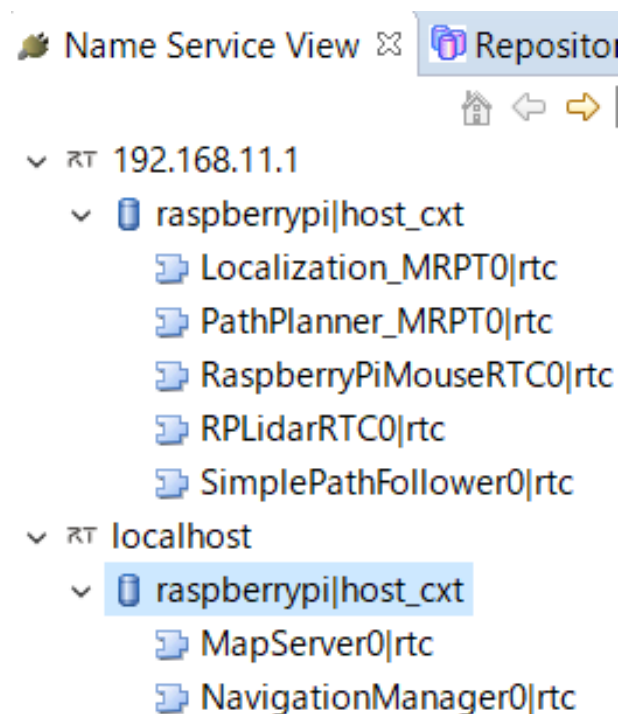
Name Service View ☒ Repositor

RT 192.168.11.1
raspberrypi|host_cxt
Localization_MRPT0|rtc
PathPlanner_MRPT0|rtc
RaspberryPiMouseRTC0|rtc
RPLidarRTC0|rtc
SimplePathFollower0|rtc
RT localhost
raspberrypi|host_cxt
MapServer0|rtc
NavigationManager0|rtc